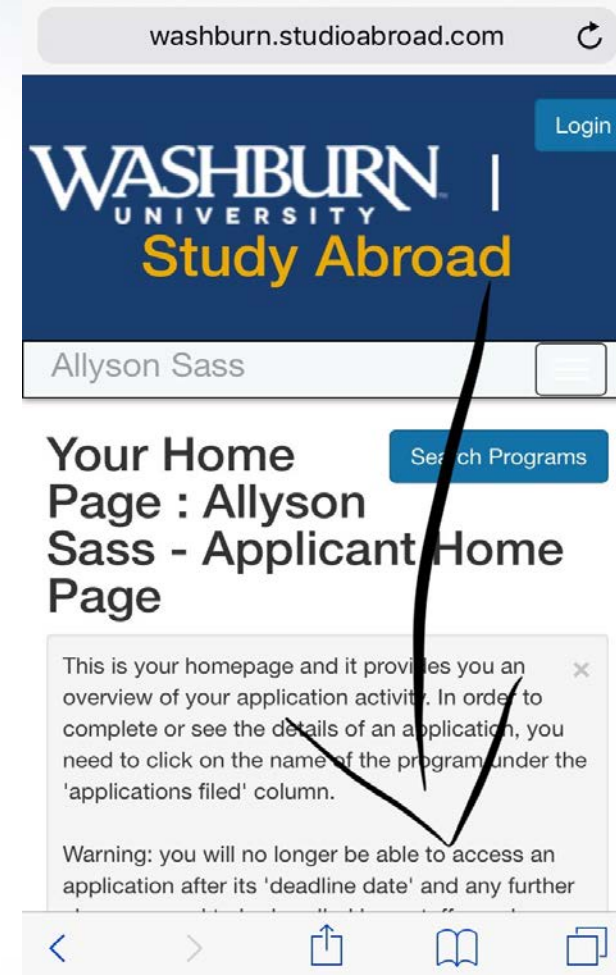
washburn.studioabroad.com

Login

WASHBURN UNIVERSITY | Study Abroad

Allyson Sass

Your Home Page : Allyson Sass - Applicant Home Page

Search Programs

This is your homepage and it provides you an overview of your application activity. In order to complete or see the details of an application, you need to click on the name of the program under the 'applications filed' column.

×

Warning: you will no longer be able to access an application after its 'deadline date' and any further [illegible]